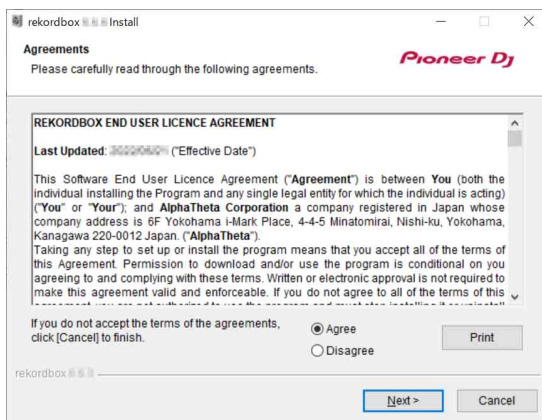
rekordbox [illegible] Install

Agreements
Please carefully read through the following agreements.

Pioneer DJ

REKORDBOX END USER LICENCE AGREEMENT

Last Updated: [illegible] ("Effective Date")

This Software End User Licence Agreement ("Agreement") is between You (both the individual installing the Program and any single legal entity for which the individual is acting) ("You" or "Your"); and AlphaTheta Corporation a company registered in Japan whose company address is 6F Yokohama i-Mark Place, 4-4-5 Minatomirai, Nishi-ku, Yokohama, Kanagawa 220-0012 Japan. ("AlphaTheta").
Taking any step to set up or install the program means that you accept all of the terms of this Agreement. Permission to download and/or use the program is conditional on you agreeing to and complying with these terms. Written or electronic approval is not required to make this agreement valid and enforceable. If you do not agree to all of the terms of this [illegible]

If you do not accept the terms of the agreements, click [Cancel] to finish.

Agree
Disagree

Print

rekordbox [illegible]

Next >

Cancel